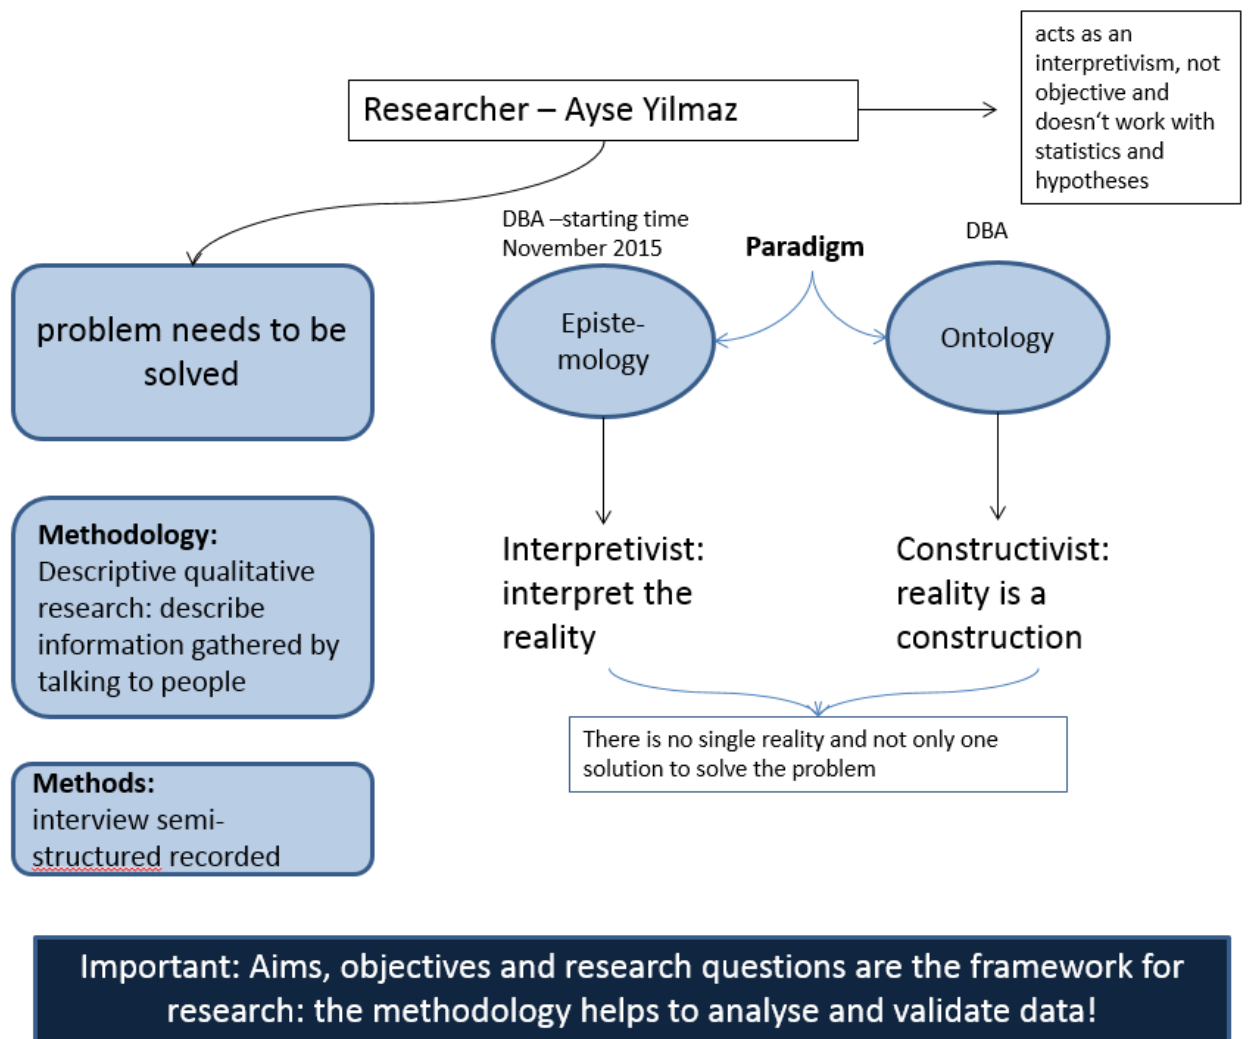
Researcher – Ayse Yilmaz

acts as an interpretivism, not objective and doesn't work with statistics and hypotheses

problem needs to be solved

DBA –starting time November 2015

Paradigm

DBA

Episte-mology

Ontology

Methodology:
Descriptive qualitative research: describe information gathered by talking to people

Interpretivist: interpret the reality

Constructivist: reality is a construction

There is no single reality and not only one solution to solve the problem

Methods:
interview semi-structured recorded

Important: Aims, objectives and research questions are the framework for research: the methodology helps to analyse and validate data!